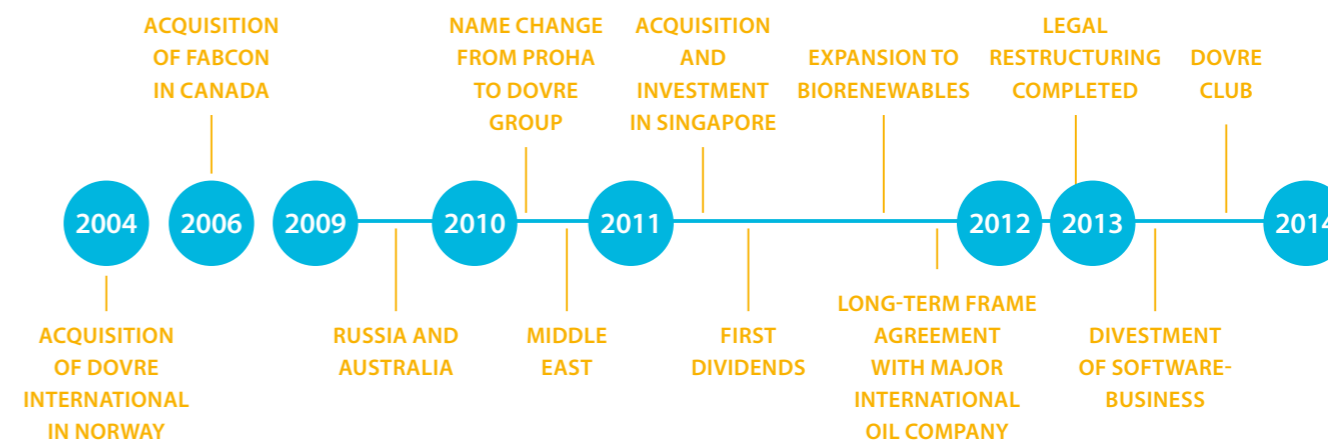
ACQUISITION OF FABCON IN CANADA

NAME CHANGE FROM PROHA TO DOVRE GROUP

ACQUISITION AND INVESTMENT IN SINGAPORE

EXPANSION TO BIORENEWABLES

LEGAL RESTRUCTURING COMPLETED

DOVRE CLUB

2004

2006

2009

2010

2011

2012

2013

2014

ACQUISITION OF DOVRE INTERNATIONAL IN NORWAY

RUSSIA AND AUSTRALIA

MIDDLE EAST

FIRST DIVIDENDS

LONG-TERM FRAME AGREEMENT WITH MAJOR INTERNATIONAL OIL COMPANY

DIVESTMENT OF SOFTWARE-BUSINESS